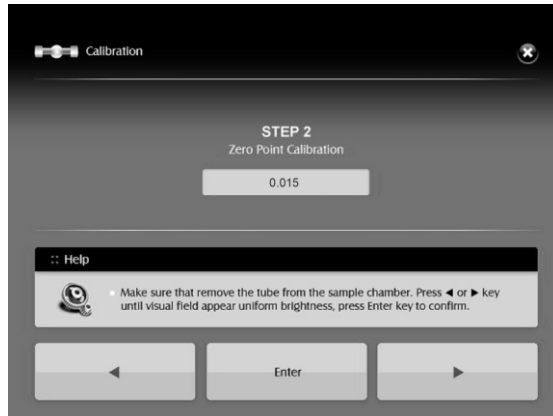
Calibration

STEP 2
Zero Point Calibration

0.015

:: Help

Make sure that remove the tube from the sample chamber. Press ◄ or ► key until visual field appear uniform brightness, press Enter key to confirm.

◄

Enter

►